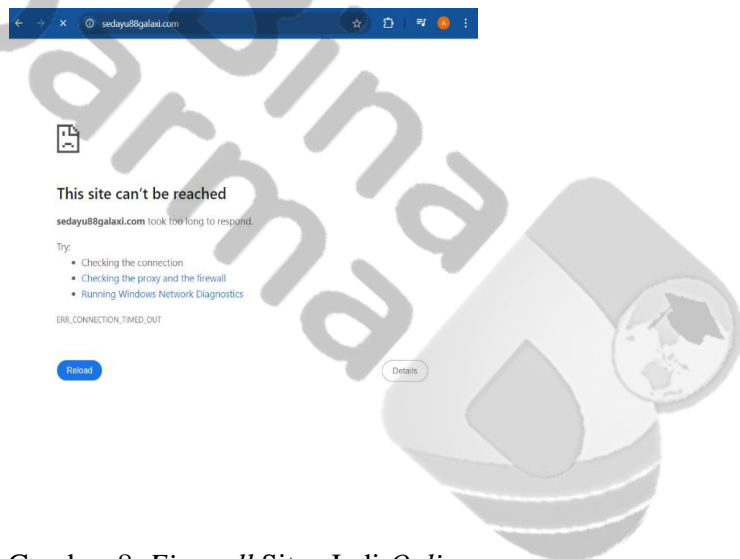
sedayu88galaxi.com

This site can't be reached

sedayu88galaxi.com took too long to respond.

Try:

- Checking the connection
- Checking the proxy and the firewall
- Running Windows Network Diagnostics

ERR_CONNECTION_TIMED_OUT

Reload

Details

Gambar 8. *Firewall* Situs Judi *Online*